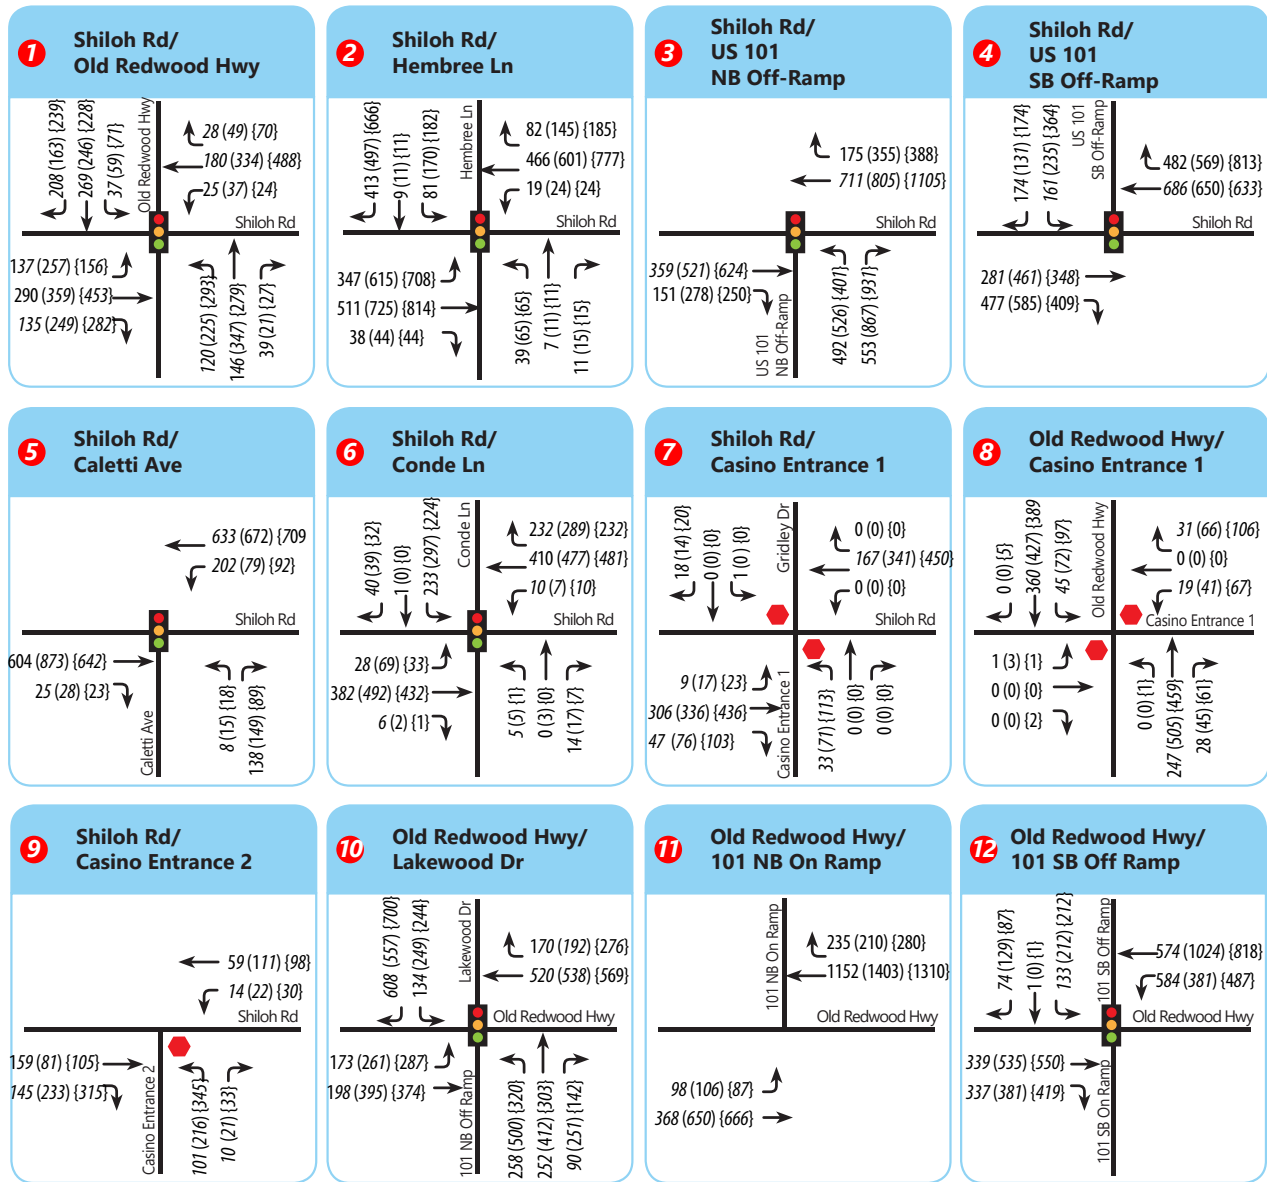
1 Shiloh Rd/ Old Redwood Hwy

208 (163) {239}
269 (246) {228}
37 (59) {71}
Old Redwood Hwy
28 (49) {70}
180 (334) {488}
25 (37) {24}
Shiloh Rd
137 (257) {156}
290 (359) {453}
135 (249) {282}
120 (225) {293}
146 (347) {279}
39 (21) {27}

2 Shiloh Rd/ Hembree Ln

413 (497) {666}
9 (11) {11}
81 (170) {182}
Hembree Ln
82 (145) {185}
466 (601) {777}
19 (24) {24}
Shiloh Rd
347 (615) {708}
511 (725) {814}
38 (44) {44}
39 (65) {65}
7 (11) {11}
11 (15) {15}

3 Shiloh Rd/ US 101 NB Off-Ramp

175 (355) {388}
711 (805) {1105}
Shiloh Rd
359 (521) {624}
151 (278) {250}
US 101 NB Off-Ramp
492 (526) {401}
553 (867) {931}

4 Shiloh Rd/ US 101 SB Off-Ramp

174 (131) {174}
161 (235) {364}
US 101 SB Off-Ramp
482 (569) {813}
686 (650) {633}
Shiloh Rd
281 (461) {348}
477 (585) {409}

5 Shiloh Rd/ Caletti Ave

633 (672) {709
202 (79) {92}
Shiloh Rd
604 (873) {642}
25 (28) {23}
Caletti Ave
8 (15) {18}
138 (149) {89}

6 Shiloh Rd/ Conde Ln

40 (39) {32}
1 (0) {0}
233 (297) {224}
Conde Ln
232 (289) {232}
410 (477) {481}
10 (7) {10}
Shiloh Rd
28 (69) {33}
382 (492) {432}
6 (2) {1}
5 (5) {1}
0 (3) {0}
14 (17) {7}

7 Shiloh Rd/ Casino Entrance 1

18 (14) {20}
0 (0) {0}
1 (0) {0}
Gridley Dr
0 (0) {0}
167 (341) {450}
0 (0) {0}
Shiloh Rd
9 (17) {23}
306 (336) {436}
47 (76) {103}
Casino Entrance 1
33 (71) {113}
0 (0) {0}
0 (0) {0}

8 Old Redwood Hwy/ Casino Entrance 1

0 (0) {5}
360 (427) {389
45 (72) {97}
Old Redwood Hwy
31 (66) {106}
0 (0) {0}
19 (41) {67}
Casino Entrance 1
1 (3) {1}
0 (0) {0}
0 (0) {2}
0 (0) {1}
247 (505) {459}
28 (45) {61}

9 Shiloh Rd/ Casino Entrance 2

59 (111) {98}
14 (22) {30}
Shiloh Rd
159 (81) {105}
145 (233) {315}
Casino Entrance 2
101 (216) {345}
10 (21) {33}

10 Old Redwood Hwy/ Lakewood Dr

608 (557) {700}
134 (249) {244}
Lakewood Dr
170 (192) {276}
520 (538) {569}
Old Redwood Hwy
173 (261) {287}
198 (395) {374}
101 NB Off Ramp
258 (500) {320}
252 (412) {303}
90 (251) {142}

11 Old Redwood Hwy/ 101 NB On Ramp

101 NB On Ramp
235 (210) {280}
1152 (1403) {1310}
Old Redwood Hwy
98 (106) {87}
368 (650) {666}

12 Old Redwood Hwy/ 101 SB Off Ramp

74 (129) {87}
1 (0) {1}
133 (212) {212}
101 SB Off Ramp
574 (1024) {818}
584 (381) {487}
Old Redwood Hwy
339 (535) {550}
337 (381) {419}
101 SB On Ramp